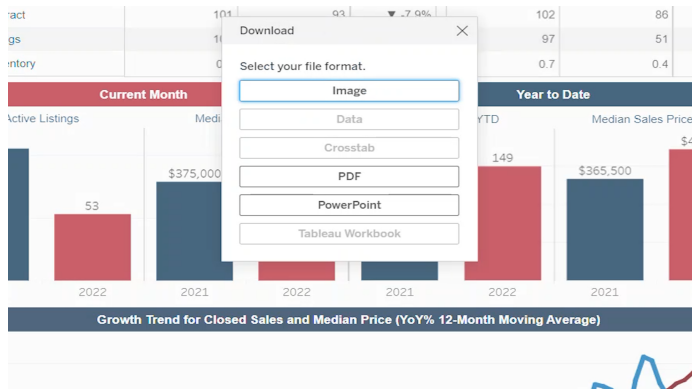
ract | 101 | 93 | ▼ -7.9% | 102 | 86
gs | 10 | | | 97 | 51
entory | 0 | | | 0.7 | 0.4

Download

Select your file format.

Image

Data

Crosstab

PDF

PowerPoint

Tableau Workbook

Current Month

Active Listings

Medi

53

$375,000

2022

2021

2022

Year to Date

YTD

Median Sales Price

149

$365,500

$4

2021

2022

2021

Growth Trend for Closed Sales and Median Price (YoY% 12-Month Moving Average)